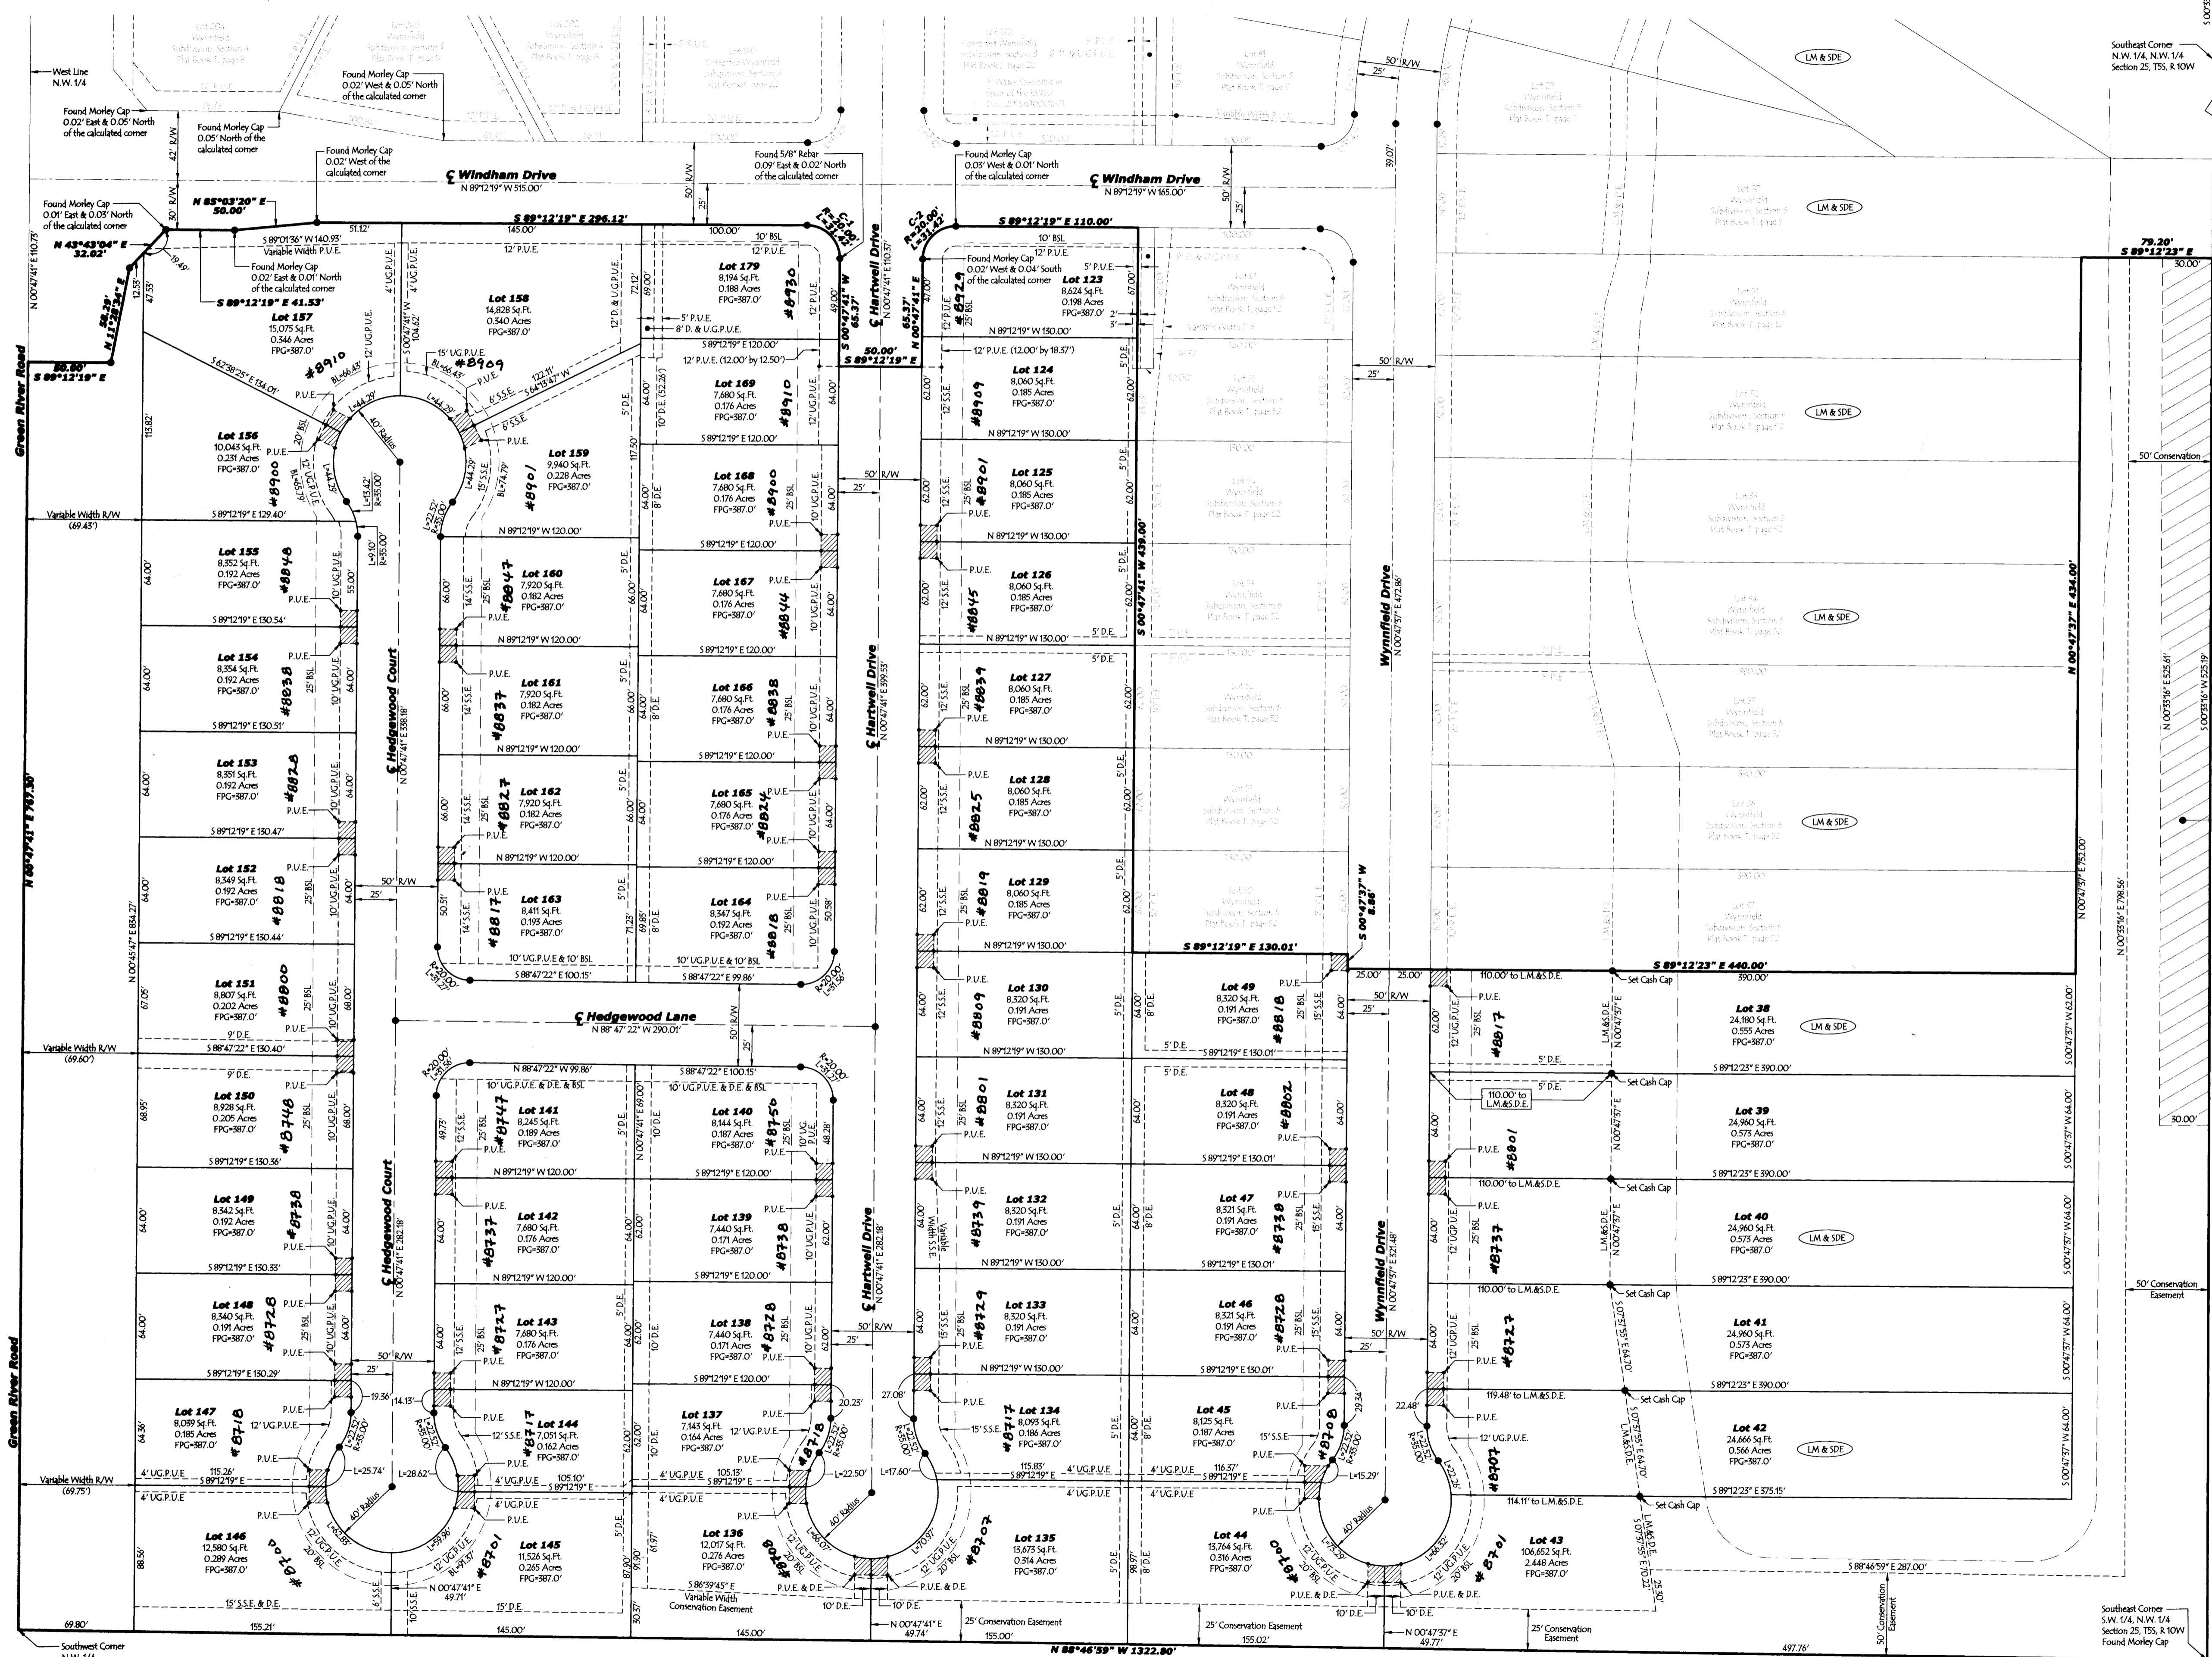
West Line N.W. 1/4

Found Morley Cap 0.02' East & 0.05' North of the calculated corner

Found Morley Cap 0.05' North of the calculated corner

Found Morley Cap 0.02' West & 0.05' North of the calculated corner

Found Morley Cap 0.02' West of the calculated corner

Found 5/8" Rebar 0.09' East & 0.02' North of the calculated corner

Found Morley Cap 0.05' West & 0.01' North of the calculated corner

Southeast Corner N.W. 1/4, N.W. 1/4 Section 25, T5S, R 10W

LM & SDE

℄ Windham Drive
N 89°12'19" W 515.00'

℄ Windham Drive
N 89°12'19" W 165.00'

Found Morley Cap 0.01' East & 0.03' North of the calculated corner

N 85°03'20" E 50.00'

N 43°43'04" E 32.02'

S 89°12'19" E 296.12'

S 89°12'19" E 110.00'

79.20'
S 89°12'23" E

Lot 158
14,828 Sq.Ft.
0.340 Acres
FPG=387.0'

Lot 157
15,075 Sq.Ft.
0.346 Acres
FPG=387.0'

Lot 179
8,194 Sq.Ft.
0.188 Acres
FPG=387.0'

Lot 123
8,624 Sq.Ft.
0.198 Acres
FPG=387.0'

Found Morley Cap 0.02' East & 0.01' North of the calculated corner

Found Morley Cap 0.02' West & 0.04' South of the calculated corner

S 89°12'19" E 41.53'

S 89°01'36" W 140.93'
Variable Width P.U.E.

Green River Road

50.00'
S 89°12'19" E

#8910
#8909
#8930
#8929

℄ Hartwell Drive
N 00°47'41" E 110.37'

S 00°47'41" W 65.37'
N 00°47'41" E 65.37'
50.00'
S 89°12'19" E

Lot 156
10,043 Sq.Ft.
0.231 Acres
FPG=387.0'

Lot 159
9,940 Sq.Ft.
0.228 Acres
FPG=387.0'

Lot 169
7,680 Sq.Ft.
0.176 Acres
FPG=387.0'

Lot 124
8,060 Sq.Ft.
0.185 Acres
FPG=387.0'

#8900
#8901
#8910
#8909

40' Radius

Lot 168
7,680 Sq.Ft.
0.176 Acres
FPG=387.0'

Lot 125
8,060 Sq.Ft.
0.185 Acres
FPG=387.0'

#8900
#8901

Variable Width R/W (69.43')
S 89°12'19" E 129.40'

Lot 155
8,352 Sq.Ft.
0.192 Acres
FPG=387.0'

Lot 160
7,920 Sq.Ft.
0.182 Acres
FPG=387.0'

Lot 167
7,680 Sq.Ft.
0.176 Acres
FPG=387.0'

Lot 126
8,060 Sq.Ft.
0.185 Acres
FPG=387.0'

#8848
#8847
#8844
#8845

S 00°47'41" W 439.00'

Wynnfield Drive
N 00°47'37" E 472.86'

N 00°47'37" E 434.00'

50' Conservation

Lot 154
8,354 Sq.Ft.
0.192 Acres
FPG=387.0'

Lot 161
7,920 Sq.Ft.
0.182 Acres
FPG=387.0'

Lot 166
7,680 Sq.Ft.
0.176 Acres
FPG=387.0'

Lot 127
8,060 Sq.Ft.
0.185 Acres
FPG=387.0'

#8838
#8837
#8838
#8839

℄ Hedgewood Court
N 00°47'41" E 338.18'

℄ Hartwell Drive
N 00°47'41" E 399.53'

Lot 153
8,351 Sq.Ft.
0.192 Acres
FPG=387.0'

Lot 162
7,920 Sq.Ft.
0.182 Acres
FPG=387.0'

Lot 165
7,680 Sq.Ft.
0.176 Acres
FPG=387.0'

Lot 128
8,060 Sq.Ft.
0.185 Acres
FPG=387.0'

#8828
#8827
#8824
#8825

N 00°47'41" E 767.30'

Lot 152
8,349 Sq.Ft.
0.192 Acres
FPG=387.0'

Lot 163
8,411 Sq.Ft.
0.193 Acres
FPG=387.0'

Lot 164
8,347 Sq.Ft.
0.192 Acres
FPG=387.0'

Lot 129
8,060 Sq.Ft.
0.185 Acres
FPG=387.0'

#8818
#8817
#8818
#8819

S 89°12'19" E 130.01'
S 00°47'37" W 8.86'
S 89°12'23" E 440.00'

Lot 151
8,807 Sq.Ft.
0.202 Acres
FPG=387.0'

#8800

℄ Hedgewood Lane
N 88°47'22" W 290.01'

Lot 130
8,320 Sq.Ft.
0.191 Acres
FPG=387.0'

Lot 49
8,320 Sq.Ft.
0.191 Acres
FPG=387.0'

Lot 38
24,180 Sq.Ft.
0.555 Acres
FPG=387.0'

#8809
#8818
#8817

Set Cash Cap

Variable Width R/W (69.60')
S 88°47'22" E 130.40'

Lot 150
8,928 Sq.Ft.
0.205 Acres
FPG=387.0'

Lot 141
8,245 Sq.Ft.
0.189 Acres
FPG=387.0'

Lot 140
8,144 Sq.Ft.
0.187 Acres
FPG=387.0'

Lot 131
8,320 Sq.Ft.
0.191 Acres
FPG=387.0'

Lot 48
8,320 Sq.Ft.
0.191 Acres
FPG=387.0'

Lot 39
24,960 Sq.Ft.
0.573 Acres
FPG=387.0'

#8748
#8747
#8750
#8801
#8802
#8801

110.00' to L.M.&S.D.E.

Lot 149
8,342 Sq.Ft.
0.192 Acres
FPG=387.0'

Lot 142
7,680 Sq.Ft.
0.176 Acres
FPG=387.0'

Lot 139
7,440 Sq.Ft.
0.171 Acres
FPG=387.0'

Lot 132
8,320 Sq.Ft.
0.191 Acres
FPG=387.0'

Lot 47
8,321 Sq.Ft.
0.191 Acres
FPG=387.0'

Lot 40
24,960 Sq.Ft.
0.573 Acres
FPG=387.0'

#8738
#8737
#8738
#8739
#8738
#8737

℄ Hedgewood Court
N 00°47'41" E 282.18'

℄ Hartwell Drive
N 00°47'41" E 282.18'

Wynnfield Drive
N 00°47'37" E 321.48'

50' Conservation Easement

Lot 148
8,340 Sq.Ft.
0.191 Acres
FPG=387.0'

Lot 143
7,680 Sq.Ft.
0.176 Acres
FPG=387.0'

Lot 138
7,440 Sq.Ft.
0.171 Acres
FPG=387.0'

Lot 133
8,320 Sq.Ft.
0.191 Acres
FPG=387.0'

Lot 46
8,321 Sq.Ft.
0.191 Acres
FPG=387.0'

Lot 41
24,960 Sq.Ft.
0.573 Acres
FPG=387.0'

#8728
#8727
#8728
#8729
#8728
#8727

Lot 147
8,039 Sq.Ft.
0.185 Acres
FPG=387.0'

Lot 144
7,051 Sq.Ft.
0.162 Acres
FPG=387.0'

Lot 137
7,143 Sq.Ft.
0.164 Acres
FPG=387.0'

Lot 134
8,093 Sq.Ft.
0.186 Acres
FPG=387.0'

Lot 45
8,125 Sq.Ft.
0.187 Acres
FPG=387.0'

Lot 42
24,666 Sq.Ft.
0.566 Acres
FPG=387.0'

#8718
#8717
#8718
#8717
#8708
#8707

Variable Width R/W (69.75')

Lot 146
12,580 Sq.Ft.
0.289 Acres
FPG=387.0'

Lot 145
11,526 Sq.Ft.
0.265 Acres
FPG=387.0'

Lot 136
12,017 Sq.Ft.
0.276 Acres
FPG=387.0'

Lot 135
13,673 Sq.Ft.
0.314 Acres
FPG=387.0'

Lot 44
13,764 Sq.Ft.
0.316 Acres
FPG=387.0'

Lot 43
106,652 Sq.Ft.
2.448 Acres
FPG=387.0'

#8700
#8701
#8708
#8707
#8700
#8701

Variable Width Conservation Easement

25' Conservation Easement

25' Conservation Easement

25' Conservation Easement

50' Conservation Easement

Southwest Corner N.W. 1/4

N 88°46'59" W 1322.80'

Southeast Corner S.W. 1/4, N.W. 1/4 Section 25, T5S, R 10W Found Morley Cap